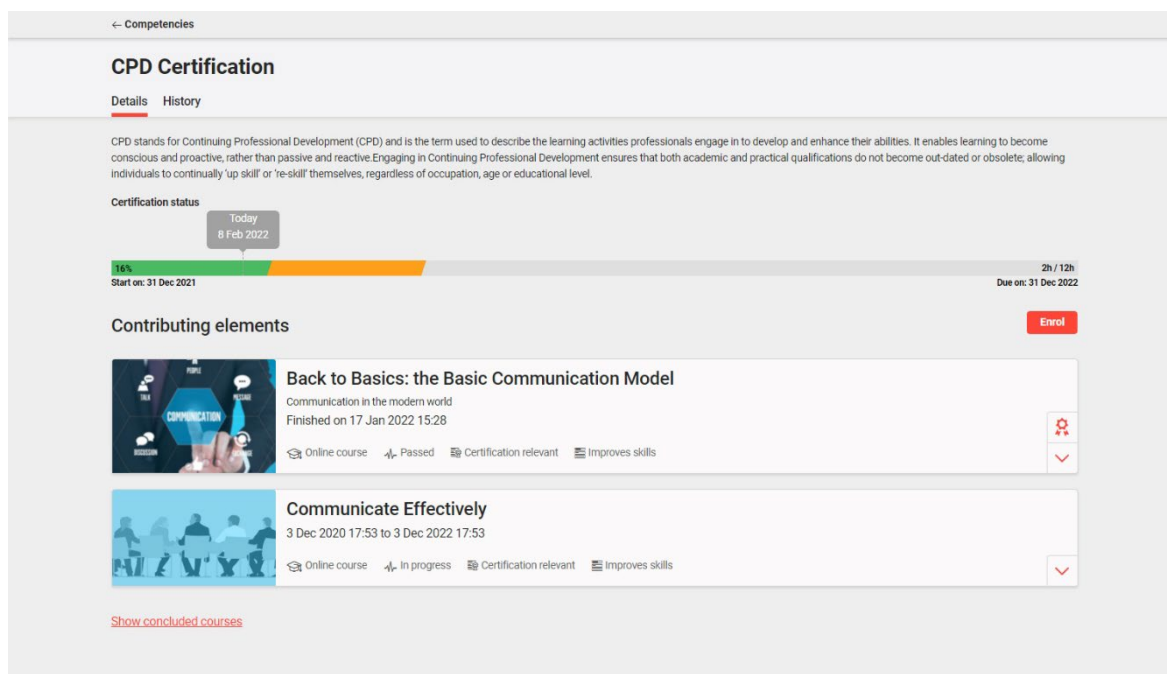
← Competencies

CPD Certification

Details History

CPD stands for Continuing Professional Development (CPD) and is the term used to describe the learning activities professionals engage in to develop and enhance their abilities. It enables learning to become conscious and proactive, rather than passive and reactive.Engaging in Continuing Professional Development ensures that both academic and practical qualifications do not become out-dated or obsolete; allowing individuals to continually 'up skill' or 're-skill' themselves, regardless of occupation, age or educational level.

Certification status

Today
8 Feb 2022

16%

2h / 12h

Start on: 31 Dec 2021

Due on: 31 Dec 2022

Contributing elements

Enrol

PEOPLE
TALK
MESSAGE
COMMUNICATION
DISCUSSION

Back to Basics: the Basic Communication Model

Communication in the modern world

Finished on 17 Jan 2022 15:28

Online course Passed Certification relevant Improves skills

Communicate Effectively

3 Dec 2020 17:53 to 3 Dec 2022 17:53

Online course In progress Certification relevant Improves skills

Show concluded courses